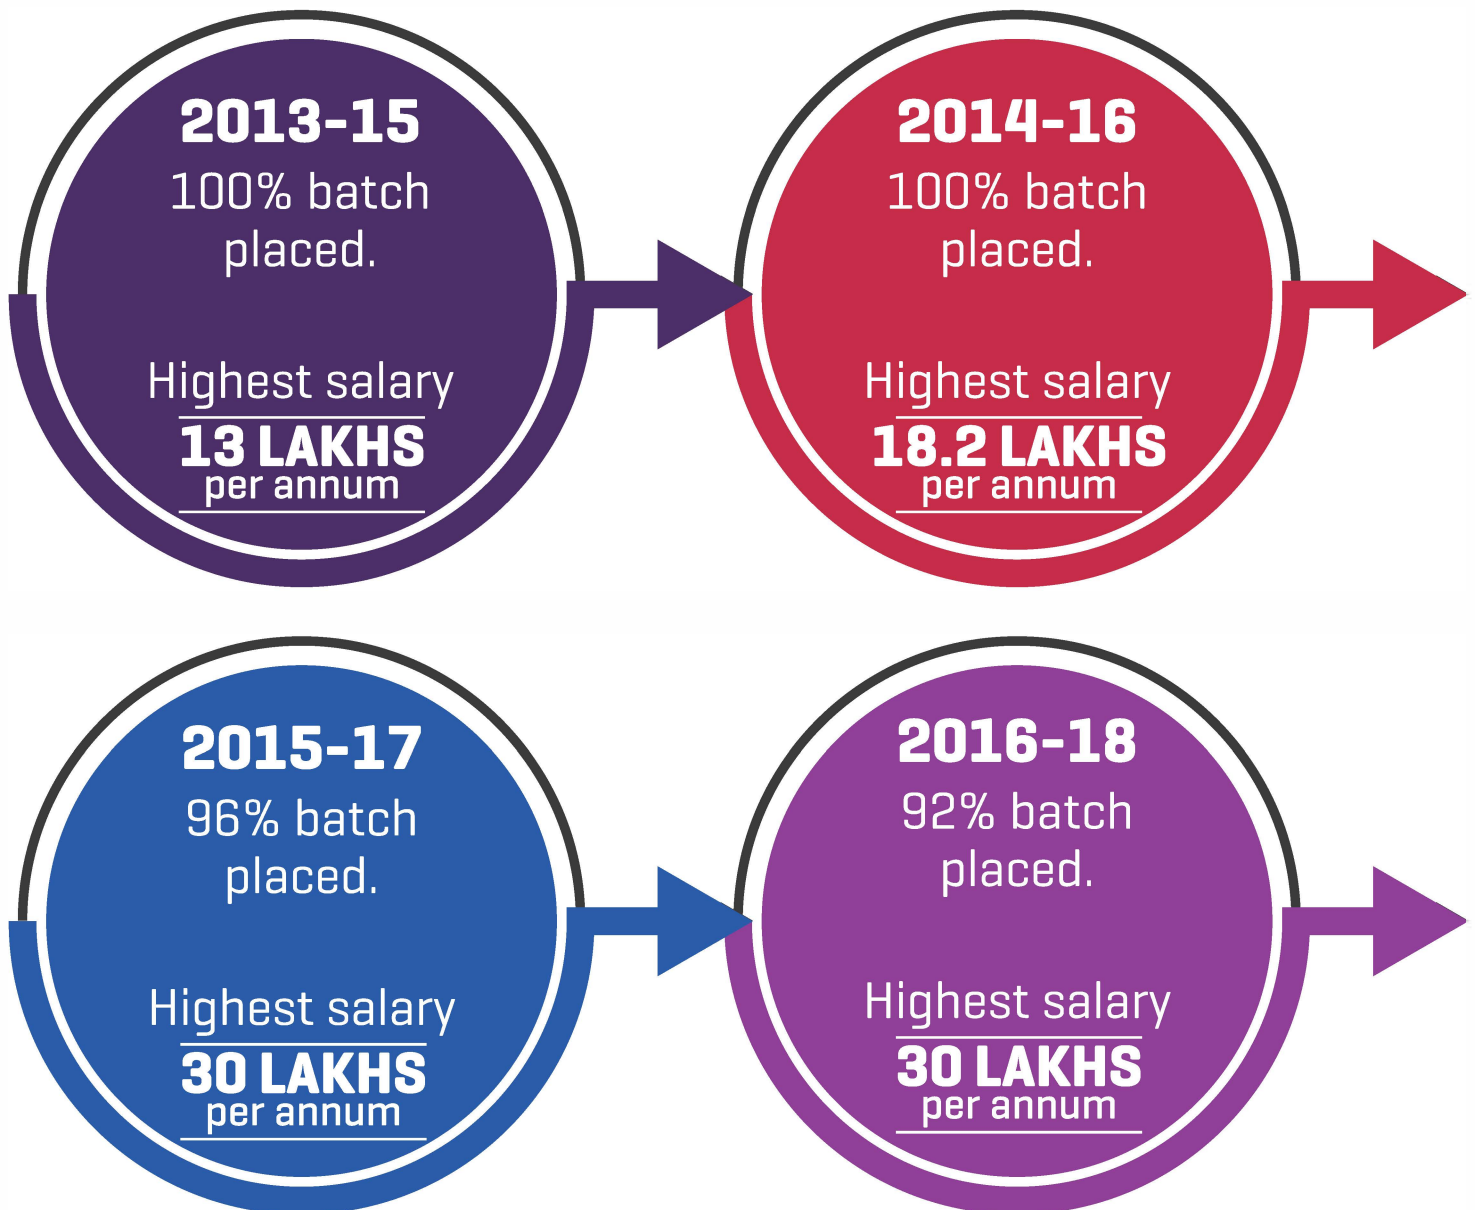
2013-15
100% batch placed.

Highest salary
13 LAKHS
per annum

2014-16
100% batch placed.

Highest salary
18.2 LAKHS
per annum

2015-17
96% batch placed.

Highest salary
30 LAKHS
per annum

2016-18
92% batch placed.

Highest salary
30 LAKHS
per annum